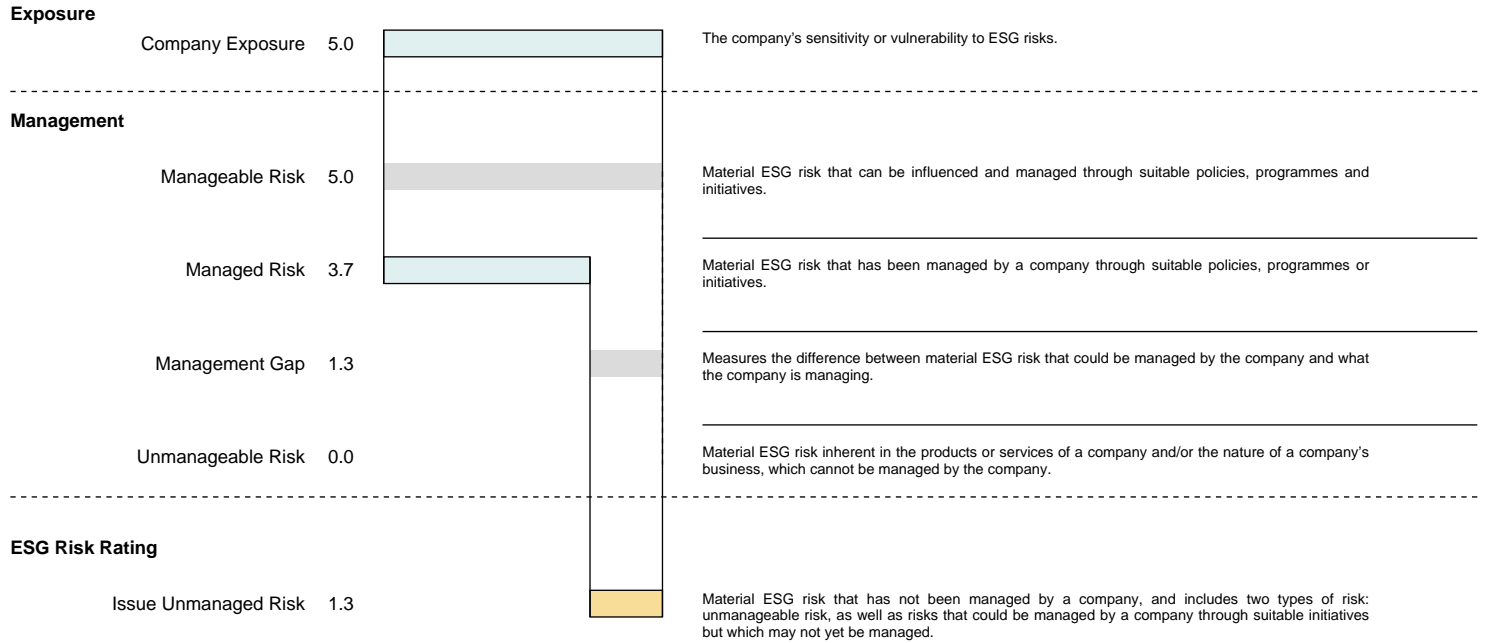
**Exposure**

Company Exposure 5.0

The company's sensitivity or vulnerability to ESG risks.

**Management**

Manageable Risk 5.0

Material ESG risk that can be influenced and managed through suitable policies, programmes and initiatives.

Managed Risk 3.7

Material ESG risk that has been managed by a company through suitable policies, programmes or initiatives.

Management Gap 1.3

Measures the difference between material ESG risk that could be managed by the company and what the company is managing.

Unmanageable Risk 0.0

Material ESG risk inherent in the products or services of a company and/or the nature of a company's business, which cannot be managed by the company.

**ESG Risk Rating**

Issue Unmanaged Risk 1.3

Material ESG risk that has not been managed by a company, and includes two types of risk: unmanageable risk, as well as risks that could be managed by a company through suitable initiatives but which may not yet be managed.